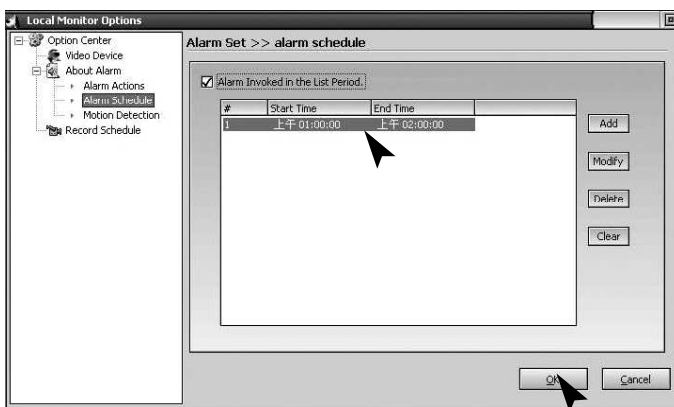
Local Monitor Options

Option Center
Video Device
About Alarm
Alarm Actions
Alarm Schedule
Motion Detection
Record Schedule

Alarm Set >> alarm schedule

Alarm Invoked in the List Period.

| # | Start Time | End Time |
|---|---|---|
| 1 | 上午 01:00:00 | 上午 02:00:00 |

Add

Modify

Delete

Clear

OK

Cancel